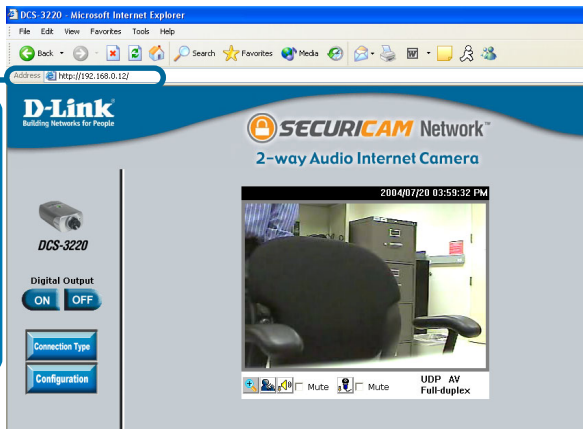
DCS-3220 - Microsoft Internet Explorer

File Edit View Favorites Tools Help

Back Search Favorites Media

Address http://192.168.0.12/

D-Link
Building Networks for People

SECURICAM Network™

2-way Audio Internet Camera

DCS-3220

Digital Output

ON OFF

Connection Type

Configuration

2004/07/20 03:59:32 PM

Mute Mute UDP AV Full-duplex